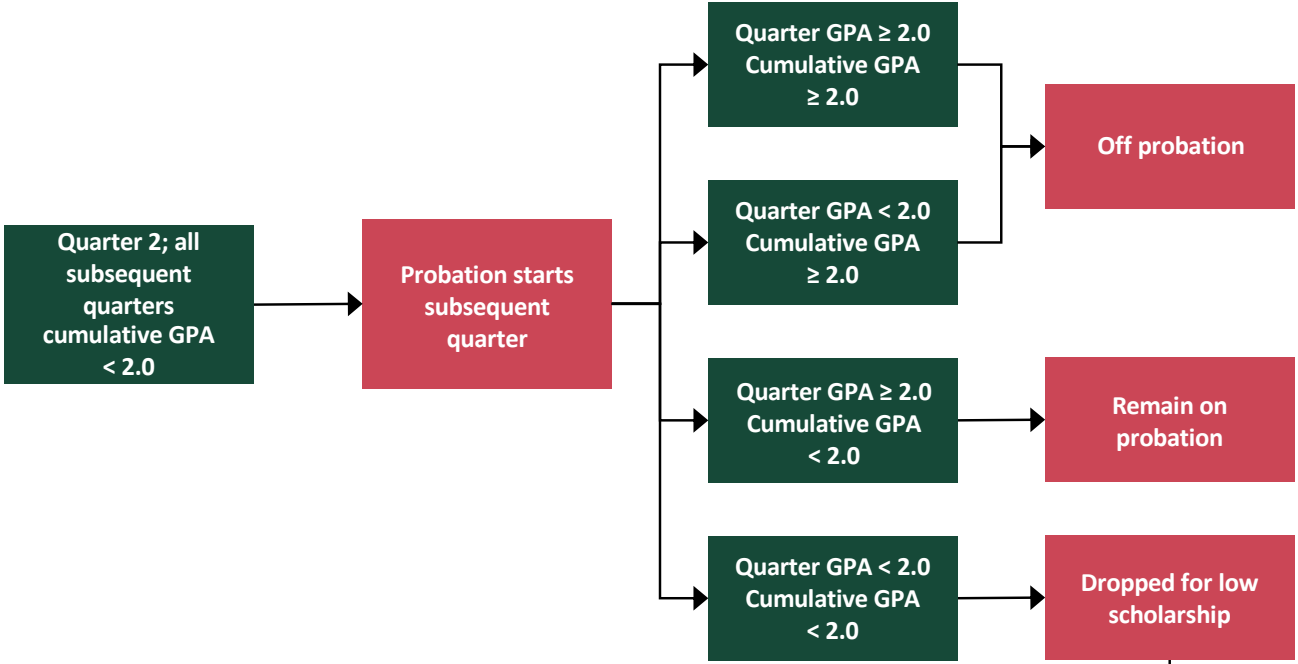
Quarter 2; all subsequent quarters cumulative GPA < 2.0

Probation starts subsequent quarter

Quarter GPA ≥ 2.0 Cumulative GPA ≥ 2.0

Quarter GPA < 2.0 Cumulative GPA ≥ 2.0

Off probation

Quarter GPA ≥ 2.0 Cumulative GPA < 2.0

Remain on probation

Quarter GPA < 2.0 Cumulative GPA < 2.0

Dropped for low scholarship